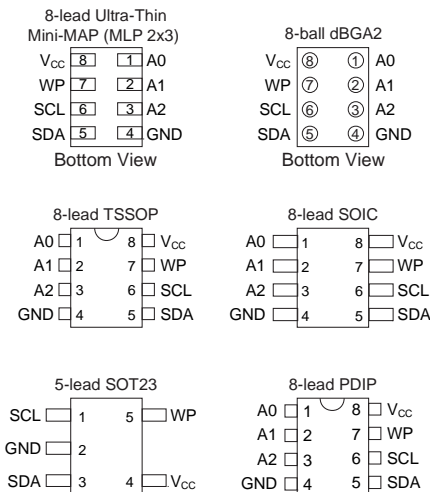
8-lead Ultra-Thin Mini-MAP (MLP 2x3)

| | | | |
|---|---|---|---|
| $V_{CC}$ | 8 | 1 | A0 |
| WP | 7 | 2 | A1 |
| SCL | 6 | 3 | A2 |
| SDA | 5 | 4 | GND |

Bottom View

8-ball dBGA2

| | | | |
|---|---|---|---|
| $V_{CC}$ | ⑧ | ① | A0 |
| WP | ⑦ | ② | A1 |
| SCL | ⑥ | ③ | A2 |
| SDA | ⑤ | ④ | GND |

Bottom View

8-lead TSSOP

| | | | |
|---|---|---|---|
| A0 | 1 | 8 | $V_{CC}$ |
| A1 | 2 | 7 | WP |
| A2 | 3 | 6 | SCL |
| GND | 4 | 5 | SDA |

8-lead SOIC

| | | | |
|---|---|---|---|
| A0 | 1 | 8 | $V_{CC}$ |
| A1 | 2 | 7 | WP |
| A2 | 3 | 6 | SCL |
| GND | 4 | 5 | SDA |

5-lead SOT23

| | | | |
|---|---|---|---|
| SCL | 1 | 5 | WP |
| GND | 2 | | |
| SDA | 3 | 4 | $V_{CC}$ |

8-lead PDIP

| | | | |
|---|---|---|---|
| A0 | 1 | 8 | $V_{CC}$ |
| A1 | 2 | 7 | WP |
| A2 | 3 | 6 | SCL |
| GND | 4 | 5 | SDA |